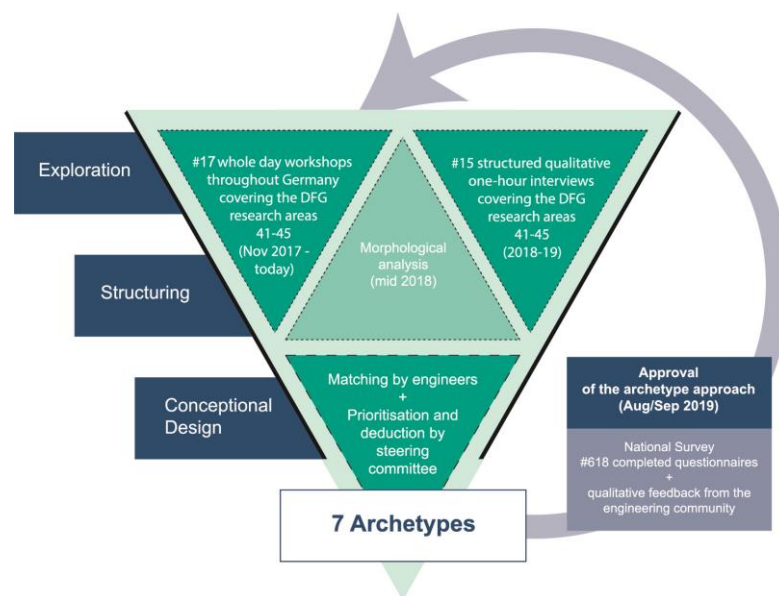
Exploration

Structuring

Conceptional Design

#17 whole day workshops throughout Germany covering the DFG research areas 41-45 (Nov 2017 - today)

Morphological analysis (mid 2018)

#15 structured qualitative one-hour interviews covering the DFG research areas 41-45 (2018-19)

Matching by engineers + Prioritisation and deduction by steering committee

7 Archetypes

Approval of the archetype approach (Aug/Sep 2019)

National Survey #618 completed questionnaires + qualitative feedback from the engineering community